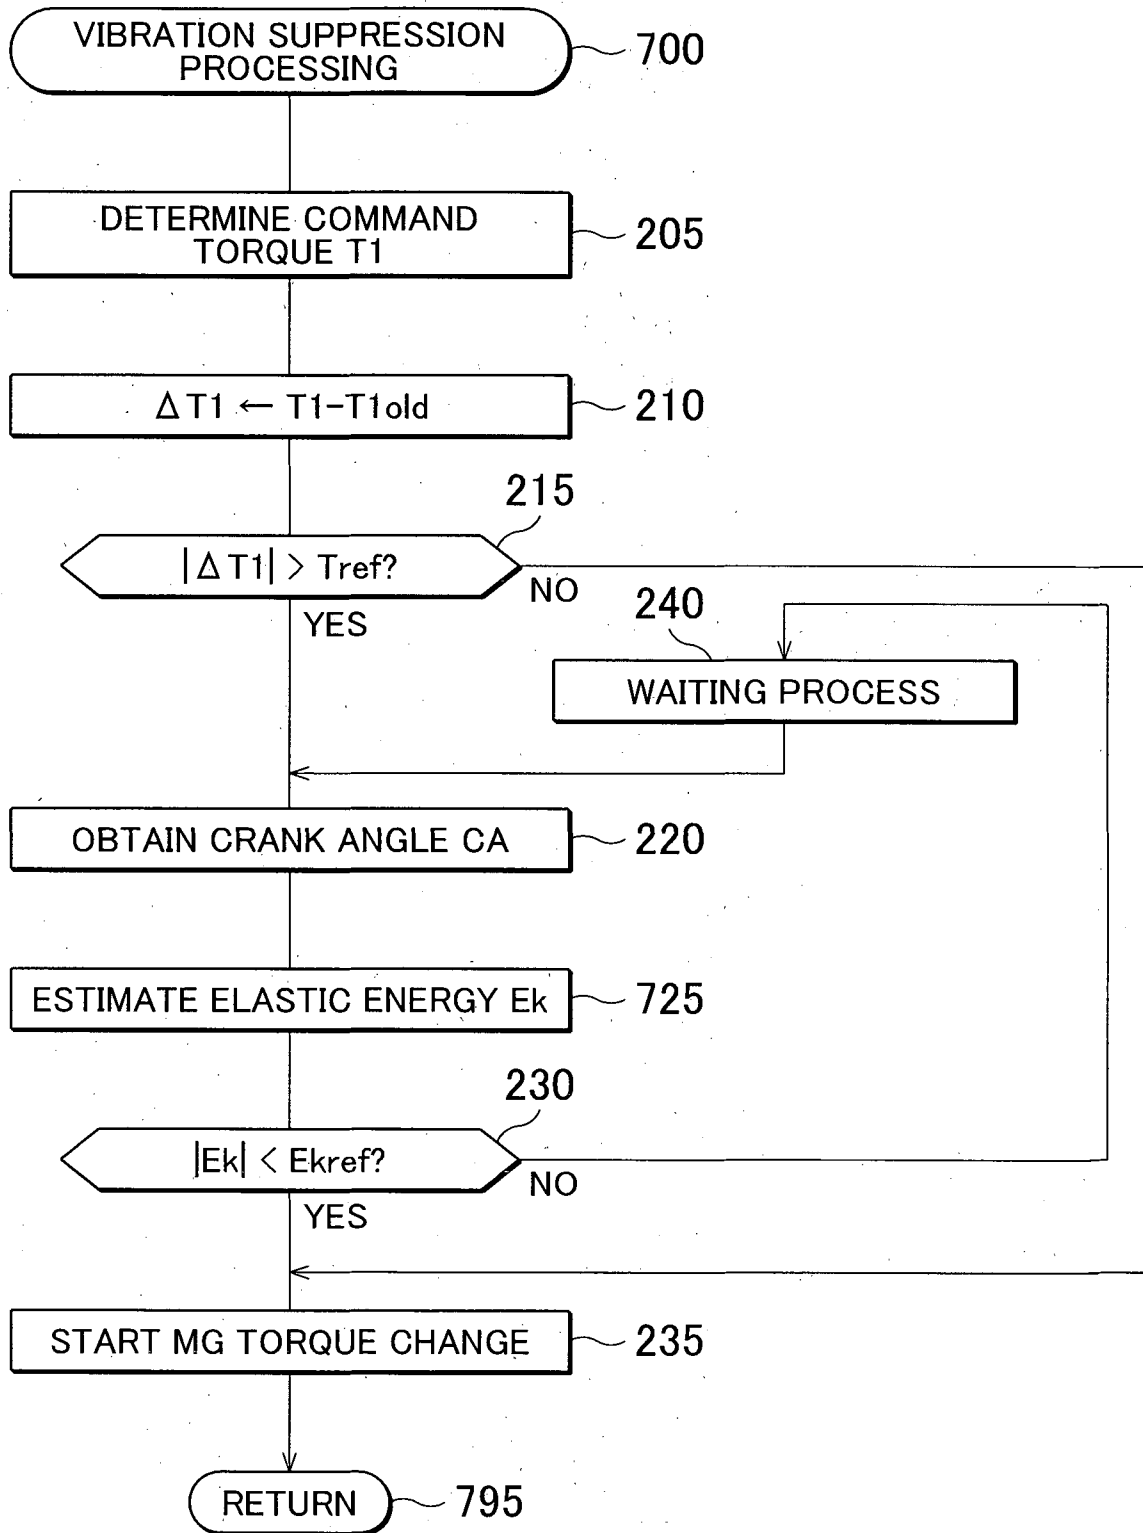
VIBRATION SUPPRESSION PROCESSING
700

DETERMINE COMMAND TORQUE T1
205

$\Delta T1 \leftarrow T1-T1old$
210

215
$|\Delta T1| > Tref?$
NO
YES

240
WAITING PROCESS

OBTAIN CRANK ANGLE CA
220

ESTIMATE ELASTIC ENERGY Ek
725

230
$|Ek| < Ekref?$
NO
YES

START MG TORQUE CHANGE
235

RETURN
795